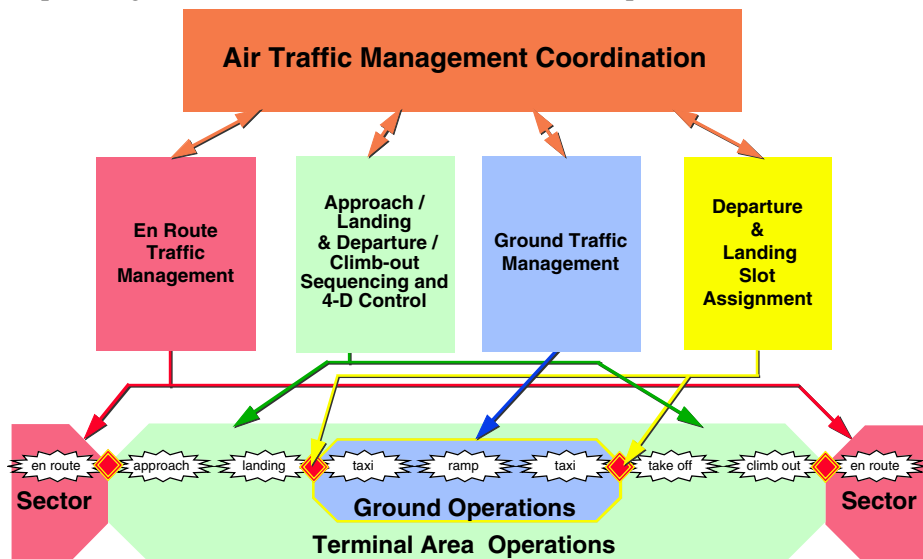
Air Traffic Management Coordination

En Route Traffic Management

Approach / Landing & Departure / Climb-out Sequencing and 4-D Control

Ground Traffic Management

Departure & Landing Slot Assignment

en route

approach

landing

taxi

ramp

taxi

take off

climb out

en route

Sector

Ground Operations

Sector

Terminal Area Operations